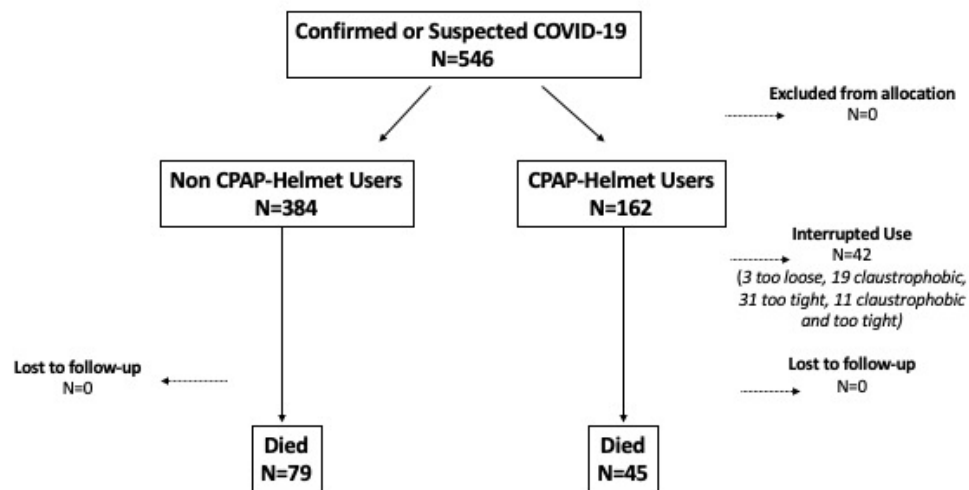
Confirmed or Suspected COVID-19
N=546

Excluded from allocation
N=0

Non CPAP-Helmet Users
N=384

CPAP-Helmet Users
N=162

Interrupted Use
N=42
(3 too loose, 19 claustrophobic, 31 too tight, 11 claustrophobic and too tight)

Lost to follow-up
N=0

Lost to follow-up
N=0

Died
N=79

Died
N=45